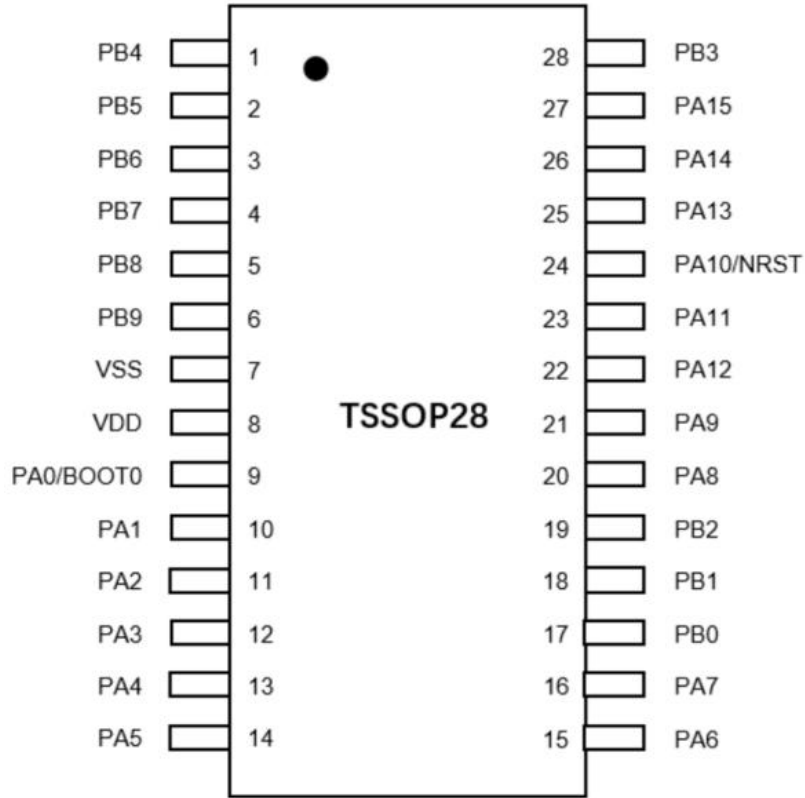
PB4 1
PB5 2
PB6 3
PB7 4
PB8 5
PB9 6
VSS 7
VDD 8
PA0/BOOT0 9
PA1 10
PA2 11
PA3 12
PA4 13
PA5 14

TSSOP28

28 PB3
27 PA15
26 PA14
25 PA13
24 PA10/NRST
23 PA11
22 PA12
21 PA9
20 PA8
19 PB2
18 PB1
17 PB0
16 PA7
15 PA6